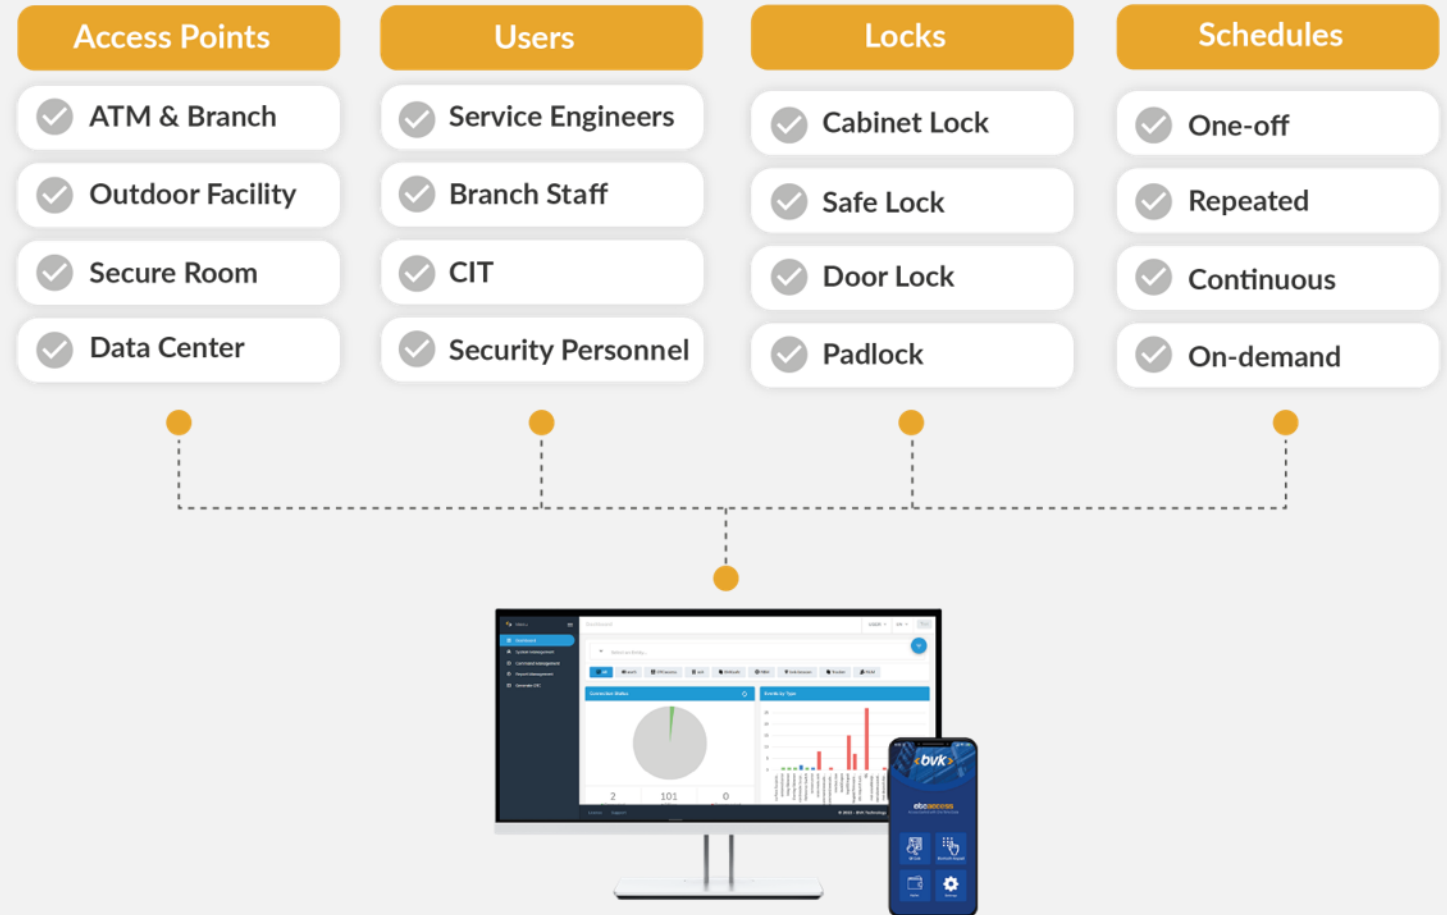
Access Points

ATM & Branch

Outdoor Facility

Secure Room

Data Center

Users

Service Engineers

Branch Staff

CIT

Security Personnel

Locks

Cabinet Lock

Safe Lock

Door Lock

Padlock

Schedules

One-off

Repeated

Continuous

On-demand

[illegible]

2 101 0

bvk

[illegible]